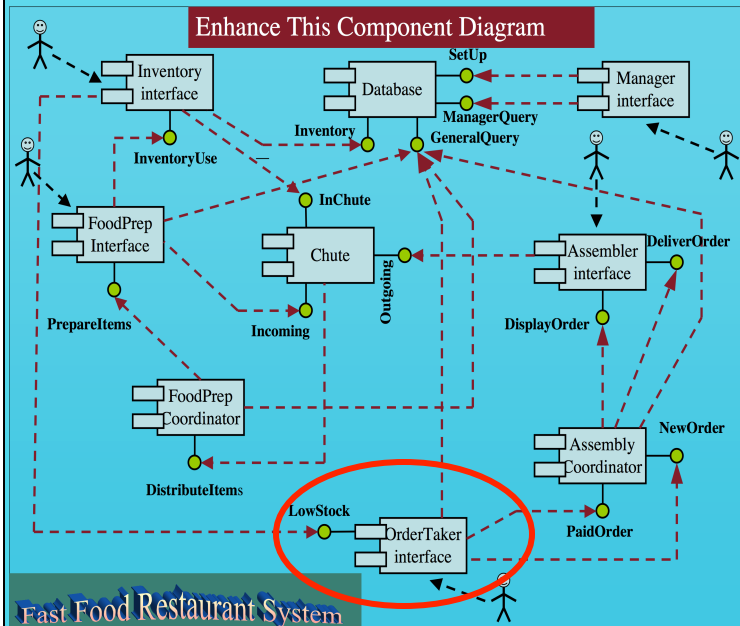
Enhance This Component Diagram

Inventory interface

Database

SetUp

Manager interface

ManagerQuery

Inventory

GeneralQuery

InventoryUse

InChute

FoodPrep Interface

Chute

Assembler interface

DeliverOrder

Outgoing

Incoming

PrepareItems

DisplayOrder

FoodPrep Coordinator

Assembly Coordinator

NewOrder

DistributeItems

LowStock

OrderTaker interface

PaidOrder

Fast Food Restaurant System